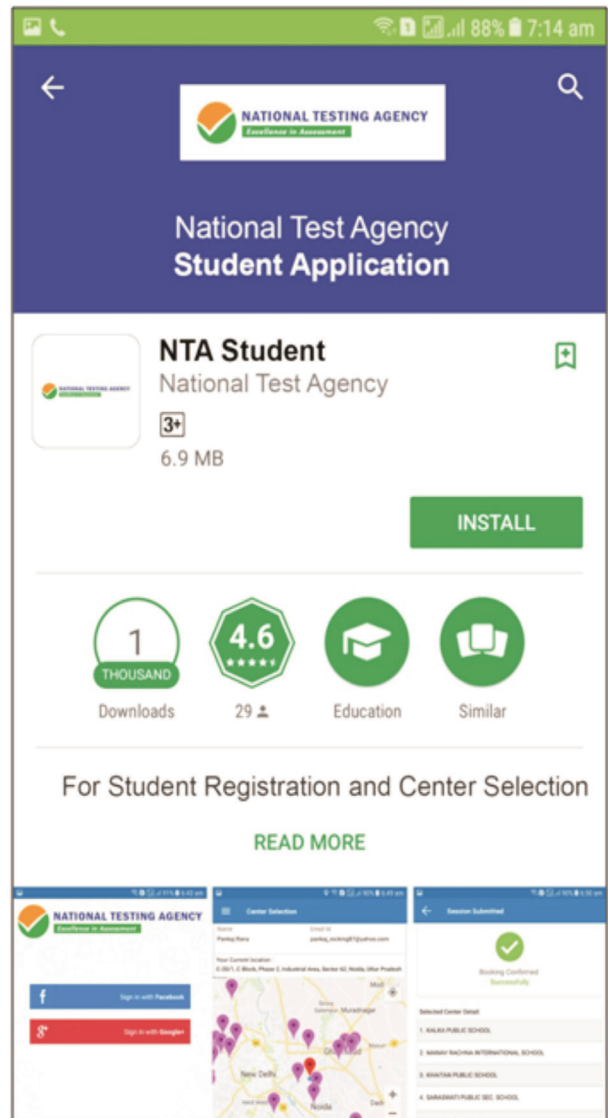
88% 7:14 am

NATIONAL TESTING AGENCY
Excellence in Assessment

National Test Agency
Student Application

NTA Student
National Test Agency
3+
6.9 MB

INSTALL

1
THOUSAND
Downloads

4.6
29

Education

Similar

For Student Registration and Center Selection

READ MORE

NATIONAL TESTING AGENCY
Excellence in Assessment

Sign in with Facebook
Sign in with Google

Center Selection
Name
Pankaj Rana
Email Id
pankaj_rocking87@yahoo.com
Your Current location
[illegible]
New Delhi
Noida

Session Submitted
Booking Confirmed
Successfully
Selected Center Detail
1. KALKA PUBLIC SCHOOL
2. MANAV RACHNA INTERNATIONAL SCHOOL
3. KHAITAN PUBLIC SCHOOL
4. SARASWATI PUBLIC SEC. SCHOOL